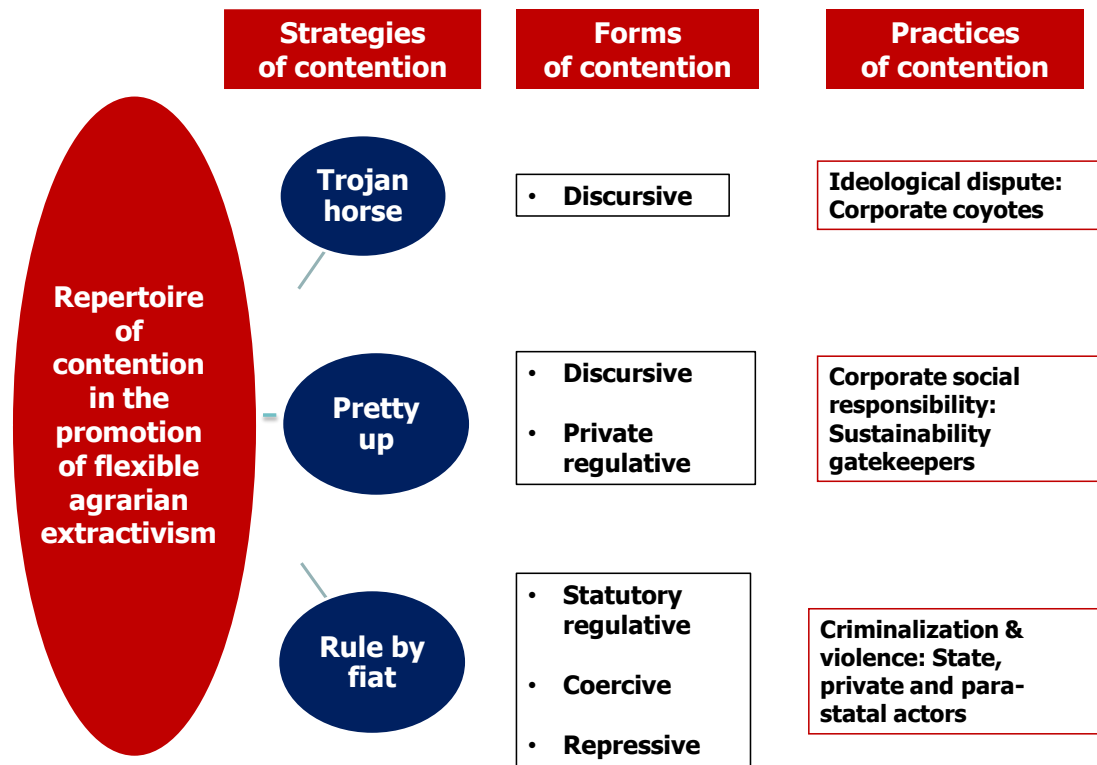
Strategies of contention

Forms of contention

Practices of contention

Repertoire of contention in the promotion of flexible agrarian extractivism

Trojan horse

• Discursive

Ideological dispute: Corporate coyotes

Pretty up

• Discursive
• Private regulative

Corporate social responsibility: Sustainability gatekeepers

Rule by fiat

• Statutory regulative
• Coercive
• Repressive

Criminalization & violence: State, private and para-statal actors